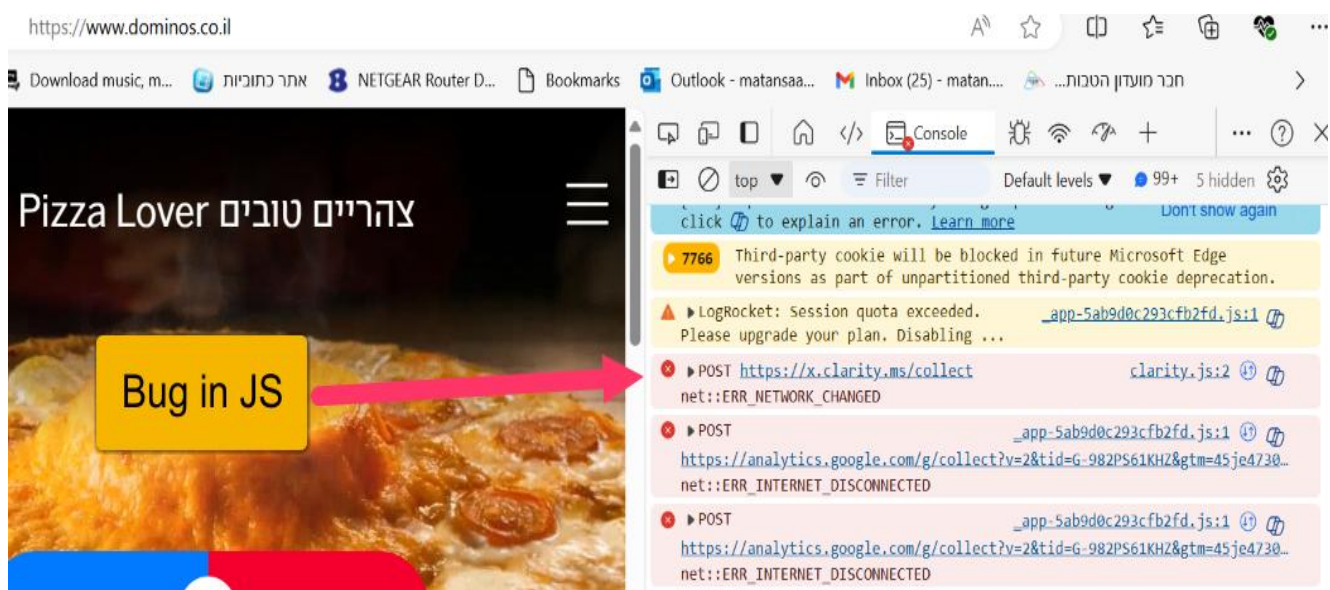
https://www.dominos.co.il

Download music, m... אתר כתוביות NETGEAR Router D... Bookmarks Outlook - matansaa... Inbox (25) - matan... חבר מועדון הטבות...

Console

top Filter Default levels 99+ 5 hidden

click to explain an error. Learn more Don't show again

7766 Third-party cookie will be blocked in future Microsoft Edge versions as part of unpartitioned third-party cookie deprecation.

LogRocket: Session quota exceeded. Please upgrade your plan. Disabling ... _app-5ab9d0c293cfb2fd.js:1

POST https://x.clarity.ms/collect clarity.js:2
net::ERR_NETWORK_CHANGED

POST _app-5ab9d0c293cfb2fd.js:1
https://analytics.google.com/g/collect?v=2&tid=G-982PS61KHZ&gtm=45je4730…
net::ERR_INTERNET_DISCONNECTED

POST _app-5ab9d0c293cfb2fd.js:1
https://analytics.google.com/g/collect?v=2&tid=G-982PS61KHZ&gtm=45je4730…
net::ERR_INTERNET_DISCONNECTED

צהריים טובים Pizza Lover

Bug in JS